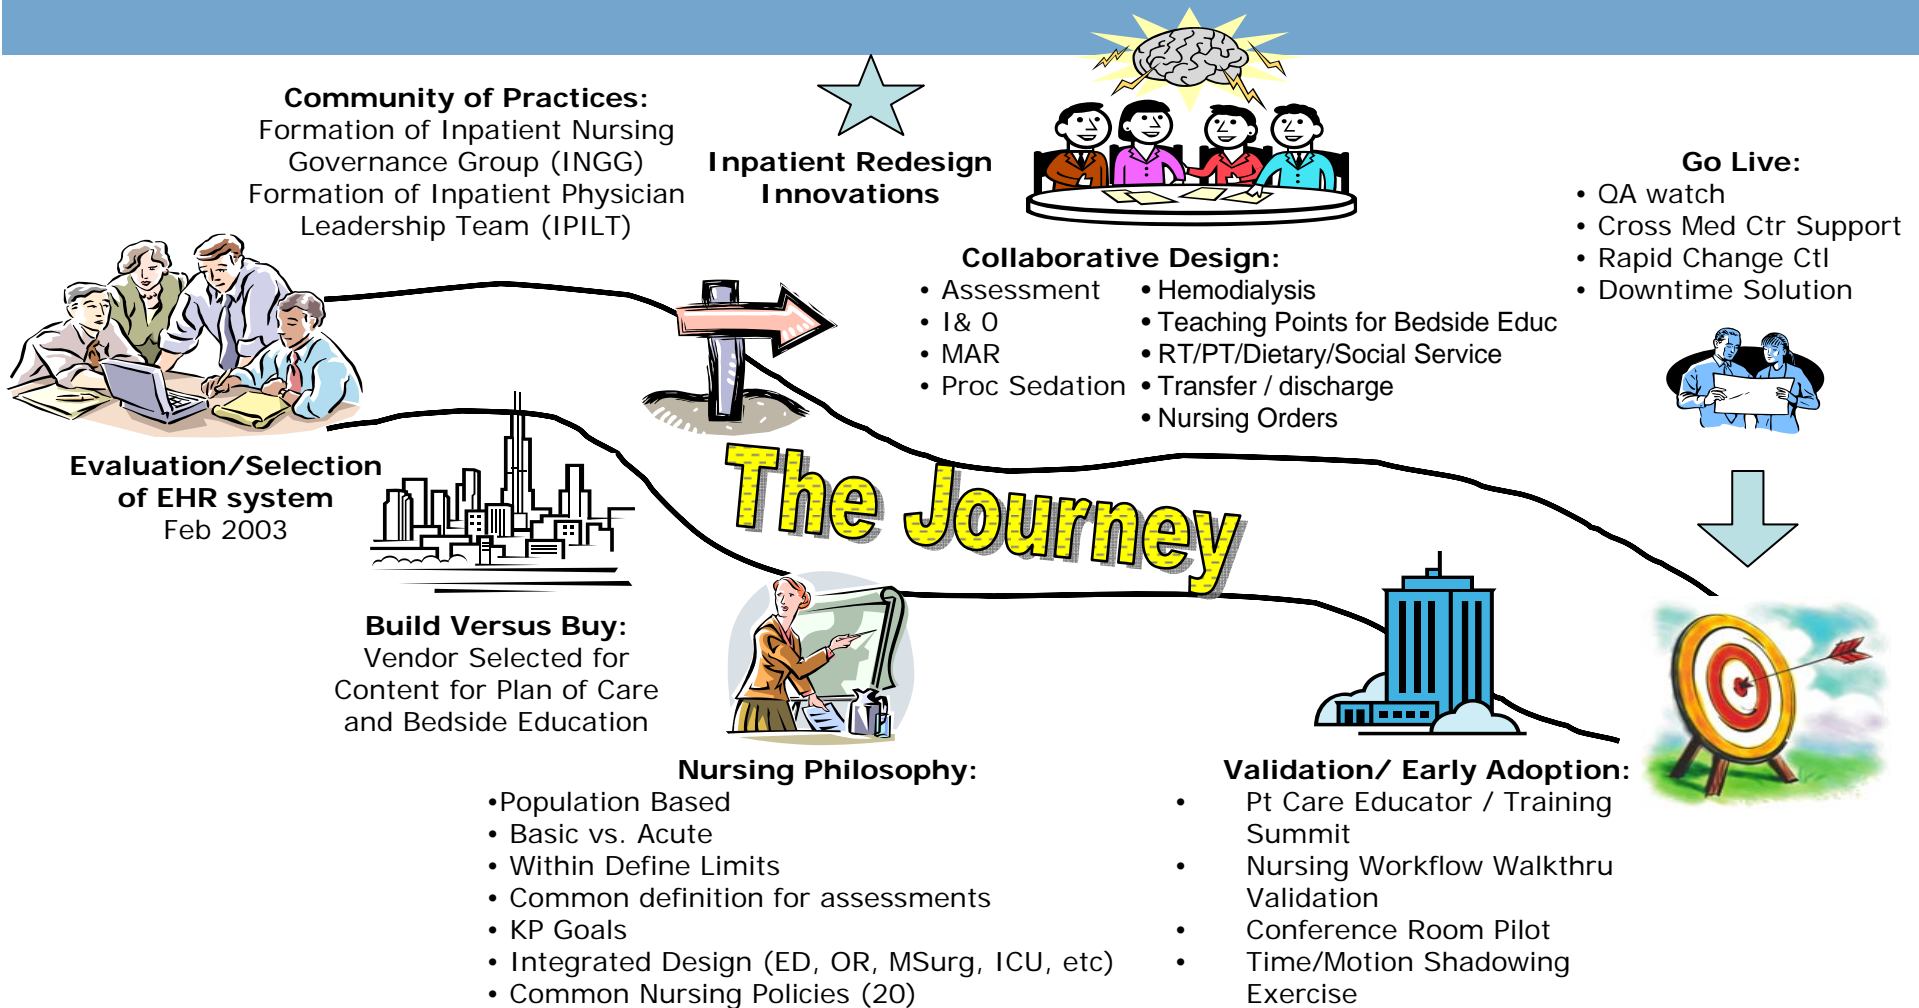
Community of Practices:
Formation of Inpatient Nursing Governance Group (INGG)
Formation of Inpatient Physician Leadership Team (IPILT)

Inpatient Redesign Innovations

Go Live:
• QA watch
• Cross Med Ctr Support
• Rapid Change Ctl
• Downtime Solution

Collaborative Design:
• Assessment
• I& O
• MAR
• Proc Sedation
• Hemodialysis
• Teaching Points for Bedside Educ
• RT/PT/Dietary/Social Service
• Transfer / discharge
• Nursing Orders

Evaluation/Selection of EHR system
Feb 2003

The Journey

Build Versus Buy:
Vendor Selected for Content for Plan of Care and Bedside Education

Nursing Philosophy:
•Population Based
• Basic vs. Acute
• Within Define Limits
• Common definition for assessments
• KP Goals
• Integrated Design (ED, OR, MSurg, ICU, etc)
• Common Nursing Policies (20)

Validation/ Early Adoption:
• Pt Care Educator / Training Summit
• Nursing Workflow Walkthru Validation
• Conference Room Pilot
• Time/Motion Shadowing Exercise